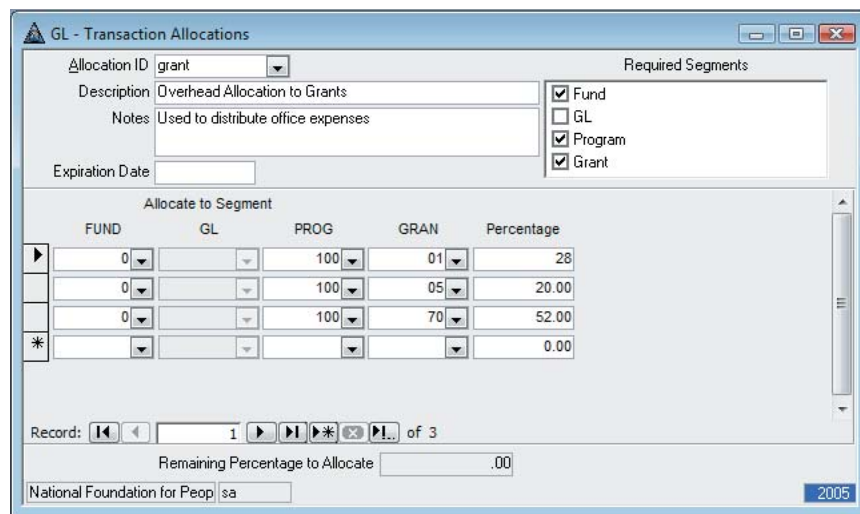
GL - Transaction Allocations

Allocation ID grant

Description Overhead Allocation to Grants

Notes Used to distribute office expenses

Expiration Date

Required Segments

☑ Fund
☐ GL
☑ Program
☑ Grant

Allocate to Segment

| FUND | GL | PROG | GRAN | Percentage |
|---|---|---|---|---|
| 0 | | 100 | 01 | 28 |
| 0 | | 100 | 05 | 20.00 |
| 0 | | 100 | 70 | 52.00 |
| | | | | 0.00 |

Record: 1 of 3

Remaining Percentage to Allocate .00

National Foundation for Peop sa 2005